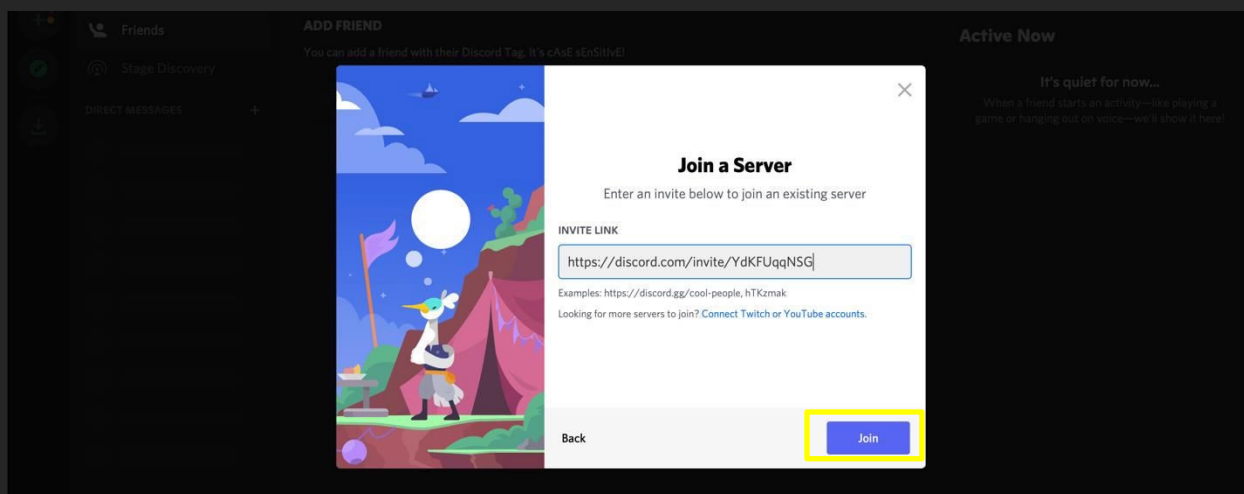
Friends

Stage Discovery

DIRECT MESSAGES +

ADD FRIEND

You can add a friend with their Discord Tag. It's cAsE sEnSitIvE!

Active Now

It's quiet for now...

When a friend starts an activity—like playing a game or hanging out on voice—we'll show it here!

Join a Server

Enter an invite below to join an existing server

INVITE LINK

https://discord.com/invite/YdKFUqqNSG

Examples: https://discord.gg/cool-people, hTKzmak

Looking for more servers to join? Connect Twitch or YouTube accounts.

Back

Join